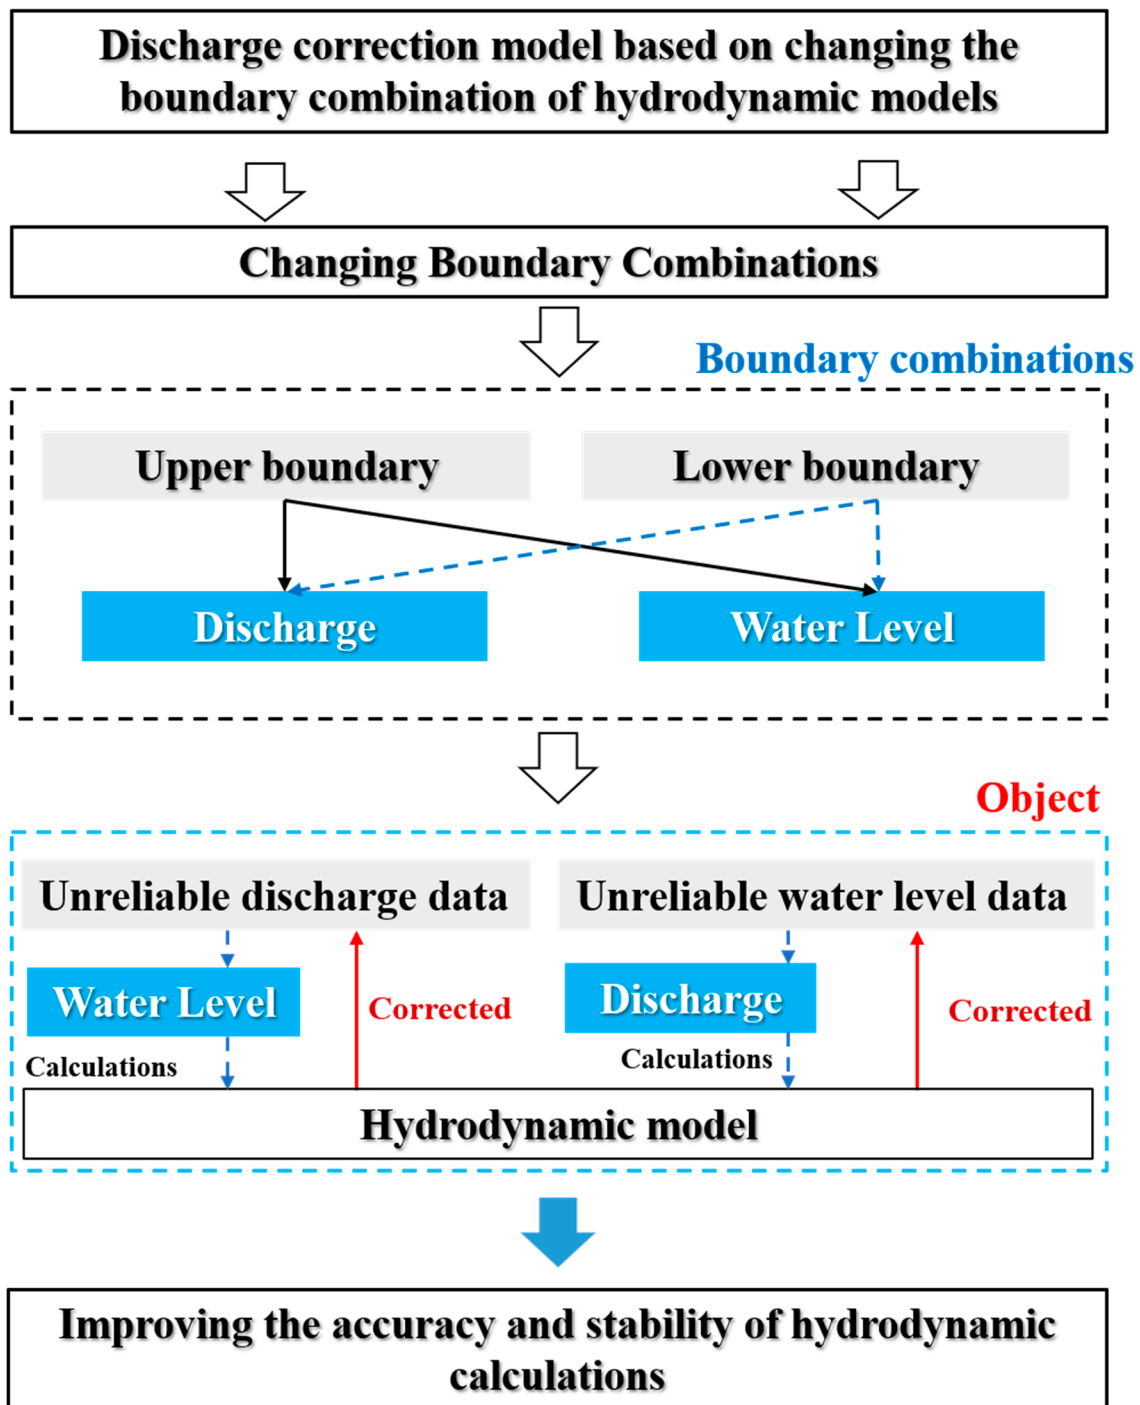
Discharge correction model based on changing the boundary combination of hydrodynamic models

Changing Boundary Combinations

Boundary combinations

Upper boundary

Lower boundary

Discharge

Water Level

Object

Unreliable discharge data

Unreliable water level data

Water Level

Corrected

Discharge

Corrected

Calculations

Calculations

Hydrodynamic model

Improving the accuracy and stability of hydrodynamic calculations